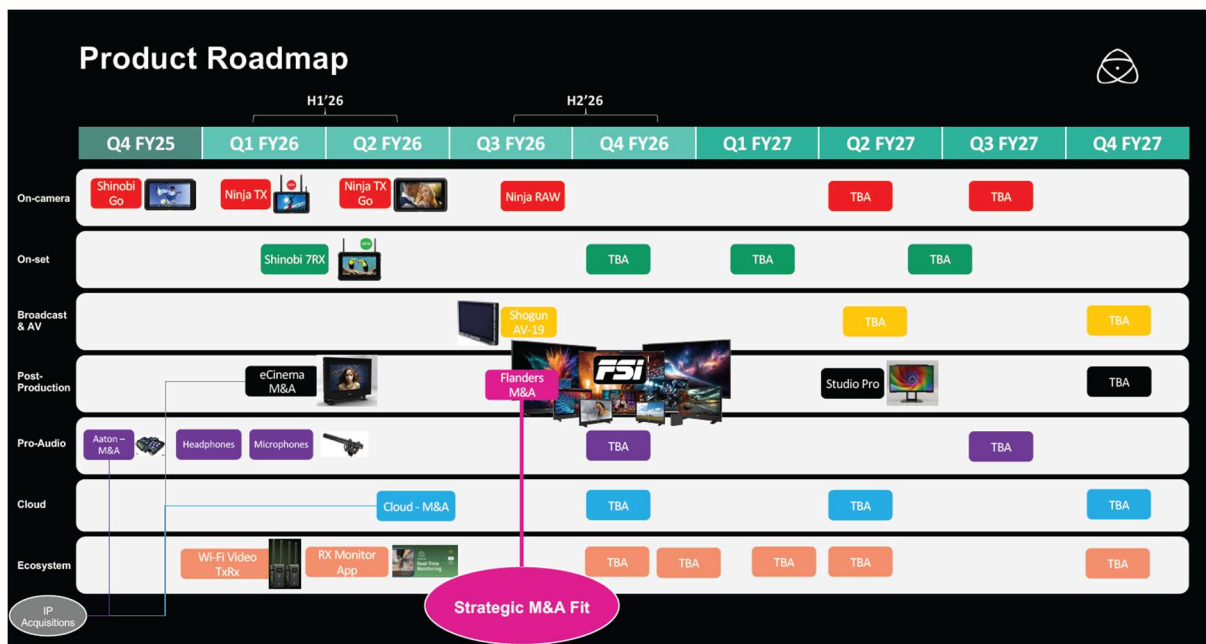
Product Roadmap

H1'26

H2'26

| Q4 FY25 | Q1 FY26 | Q2 FY26 | Q3 FY26 | Q4 FY26 | Q1 FY27 | Q2 FY27 | Q3 FY27 | Q4 FY27 |
|---|---|---|---|---|---|---|---|---|

On-camera: Shinobi Go, Ninja TX, Ninja TX Go, Ninja RAW, TBA, TBA

On-set: Shinobi 7RX, TBA, TBA, TBA

Broadcast & AV: Shogun AV-19, TBA, TBA

Post-Production: eCinema M&A, Flanders M&A, FSI, Studio Pro, TBA

Pro-Audio: Aaton – M&A, Headphones, Microphones, TBA, TBA

Cloud: Cloud - M&A, TBA, TBA, TBA

Ecosystem: Wi-Fi Video TxRx, RX Monitor App, Real-Time Monitoring, TBA, TBA, TBA, TBA, TBA

IP Acquisitions

Strategic M&A Fit